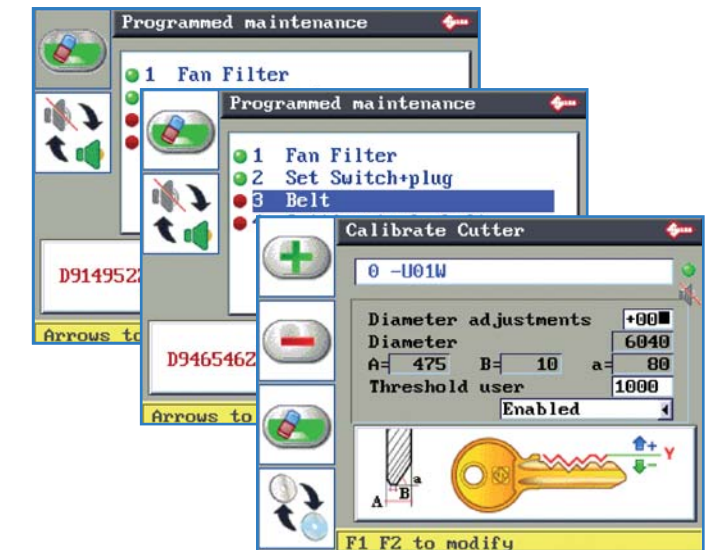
Programmed maintenance

1 Fan Filter

D914952

Arrows to

Programmed maintenance

1 Fan Filter
2 Set Switch+plug
3 Belt

D9465462

Arrows to

Calibrate Cutter

0 -U01W

Diameter adjustments +00
Diameter 6040
A= 475 B= 10 a= 80
Threshold user 1000
Enabled

A B a

Y

F1 F2 to modify